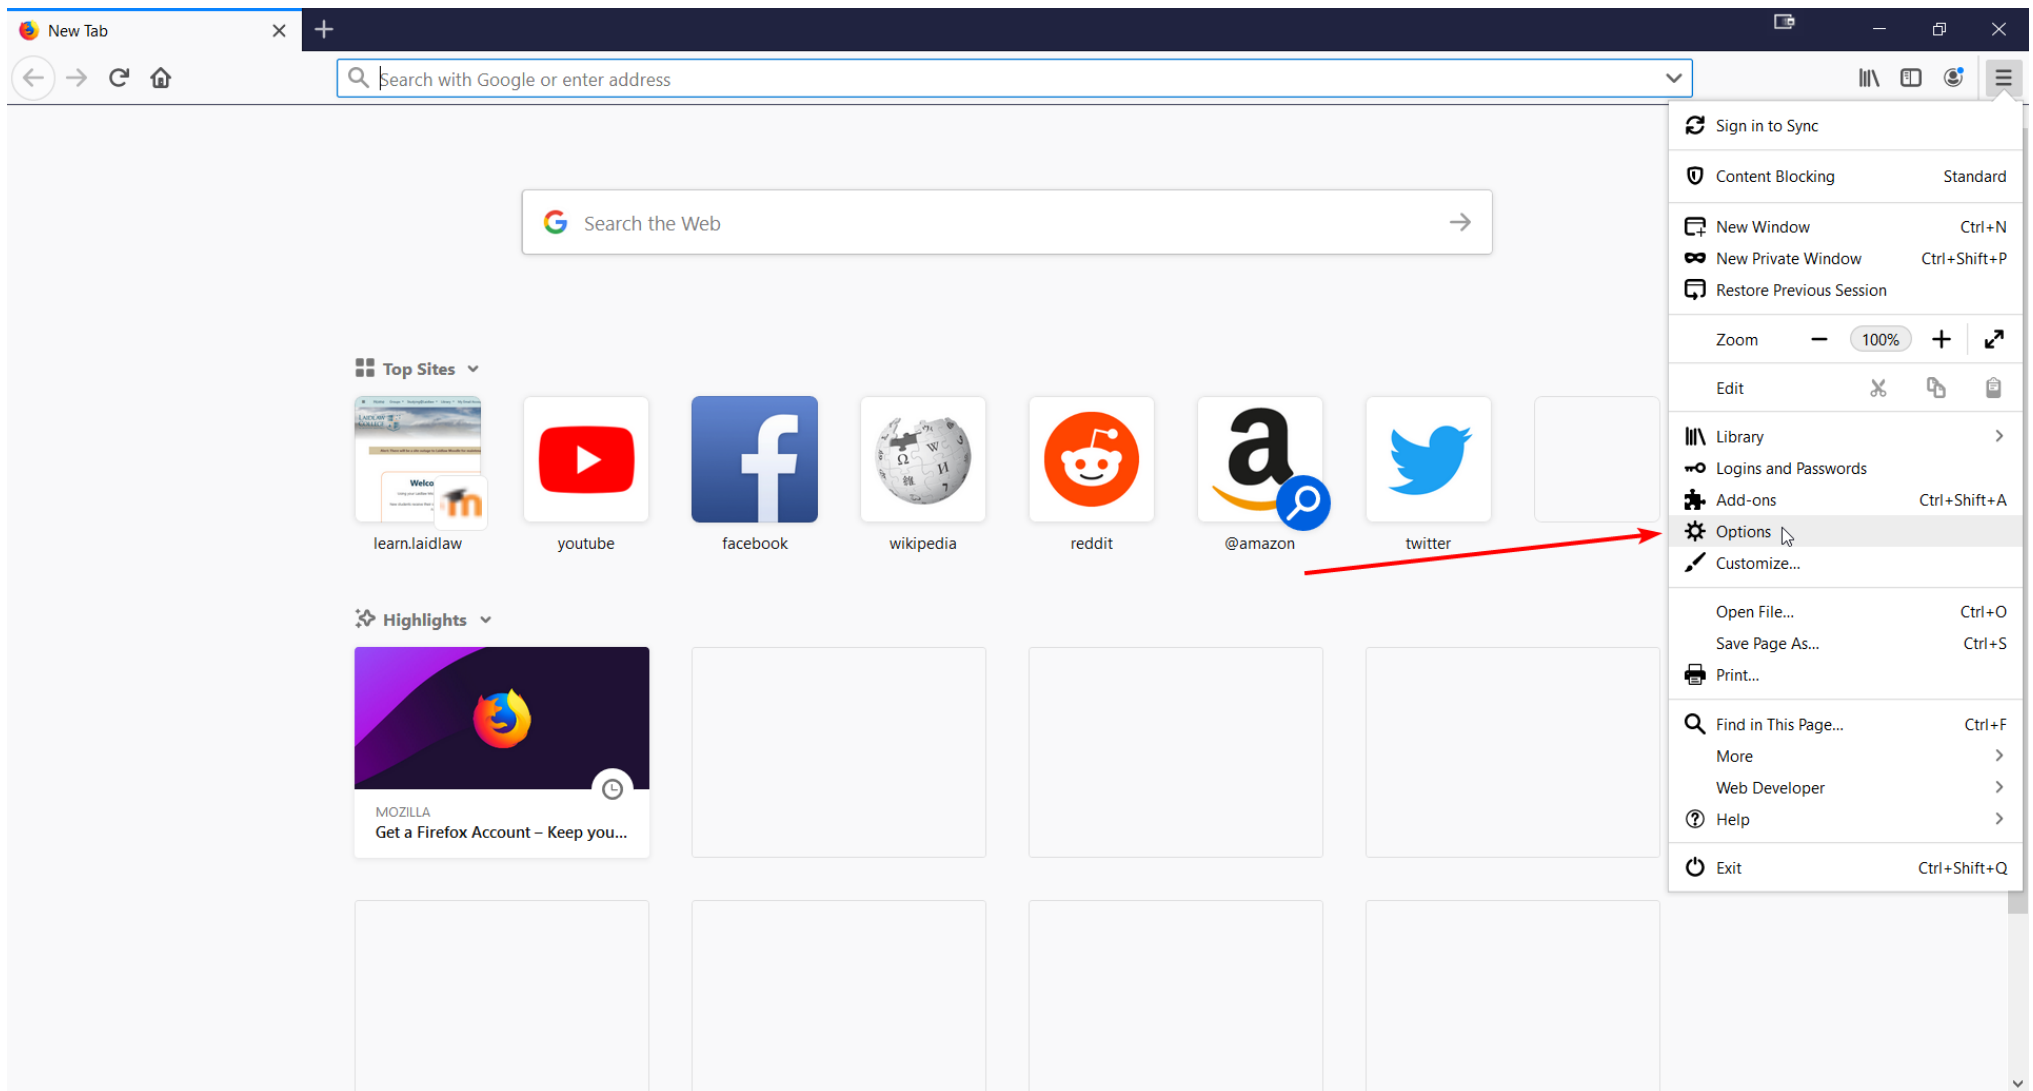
New Tab

Search with Google or enter address

Search the Web

Top Sites

learn.laidlaw

youtube

facebook

wikipedia

reddit

@amazon

twitter

Highlights

MOZILLA

Get a Firefox Account – Keep you...

Sign in to Sync

Content Blocking Standard

New Window Ctrl+N

New Private Window Ctrl+Shift+P

Restore Previous Session

Zoom 100%

Edit

Library

Logins and Passwords

Add-ons Ctrl+Shift+A

Options

Customize...

Open File... Ctrl+O

Save Page As... Ctrl+S

Print...

Find in This Page... Ctrl+F

More

Web Developer

Help

Exit Ctrl+Shift+Q